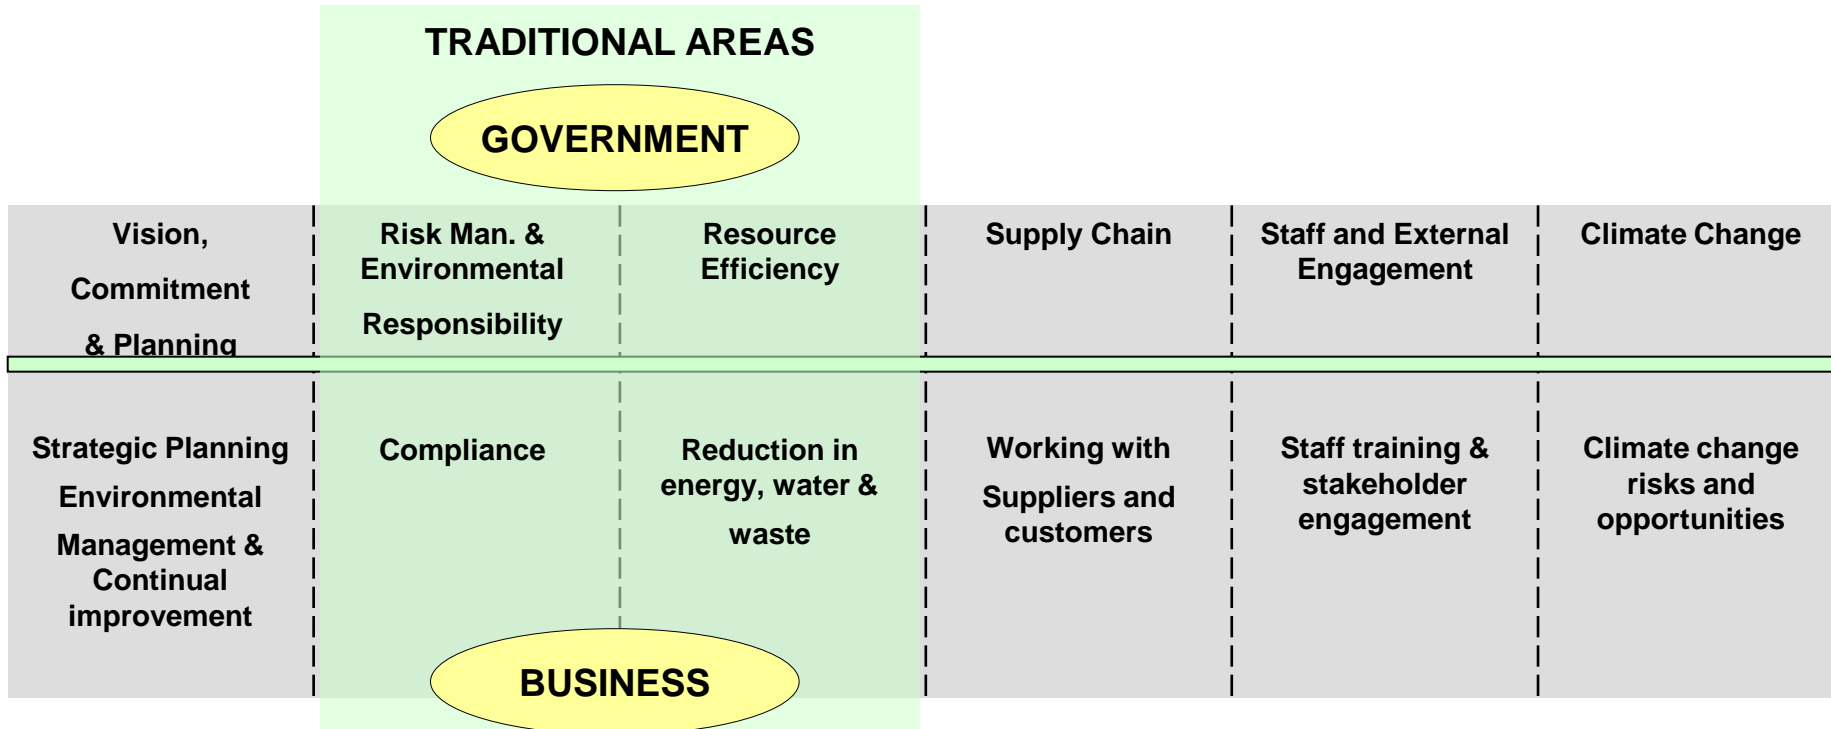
TRADITIONAL AREAS

GOVERNMENT

| Vision, Commitment & Planning | Risk Man. & Environmental Responsibility | Resource Efficiency | Supply Chain | Staff and External Engagement | Climate Change |
|---|---|---|---|---|---|
| Strategic Planning Environmental Management & Continual improvement | Compliance | Reduction in energy, water & waste | Working with Suppliers and customers | Staff training & stakeholder engagement | Climate change risks and opportunities |

BUSINESS